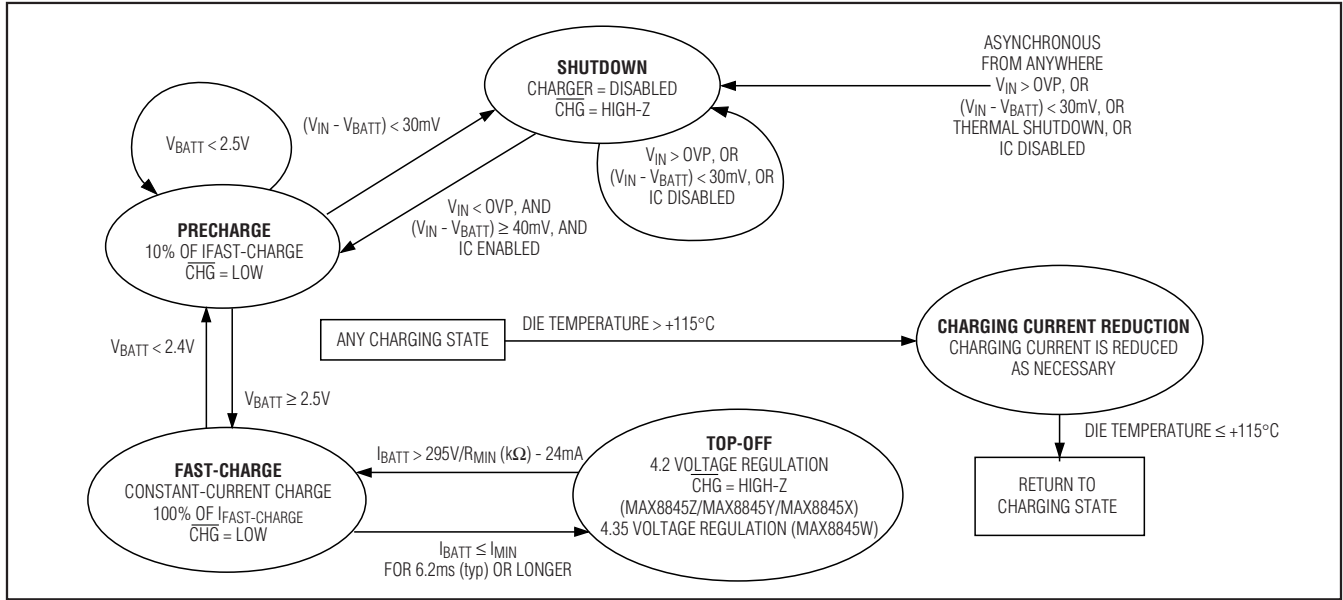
SHUTDOWN
CHARGER = DISABLED
$\overline{CHG}$ = HIGH-Z

ASYNCHRONOUS FROM ANYWHERE
$V_{IN}$ > OVP, OR
($V_{IN}$ - $V_{BATT}$) < 30mV, OR
THERMAL SHUTDOWN, OR
IC DISABLED

$V_{BATT}$ < 2.5V

($V_{IN}$ - $V_{BATT}$) < 30mV

$V_{IN}$ > OVP, OR
($V_{IN}$ - $V_{BATT}$) < 30mV, OR
IC DISABLED

$V_{IN}$ < OVP, AND
($V_{IN}$ - $V_{BATT}$) ≥ 40mV, AND
IC ENABLED

PRECHARGE
10% OF IFAST-CHARGE
$\overline{CHG}$ = LOW

ANY CHARGING STATE

DIE TEMPERATURE > +115°C

CHARGING CURRENT REDUCTION
CHARGING CURRENT IS REDUCED AS NECESSARY

$V_{BATT}$ < 2.4V

$V_{BATT}$ ≥ 2.5V

DIE TEMPERATURE ≤ +115°C

$I_{BATT}$ > 295V/$R_{MIN}$ (kΩ) - 24mA

TOP-OFF
4.2 VOLTAGE REGULATION
$\overline{CHG}$ = HIGH-Z
(MAX8845Z/MAX8845Y/MAX8845X)
4.35 VOLTAGE REGULATION (MAX8845W)

RETURN TO CHARGING STATE

FAST-CHARGE
CONSTANT-CURRENT CHARGE
100% OF $I_{FAST-CHARGE}$
$\overline{CHG}$ = LOW

$I_{BATT}$ ≤ $I_{MIN}$
FOR 6.2ms (typ) OR LONGER